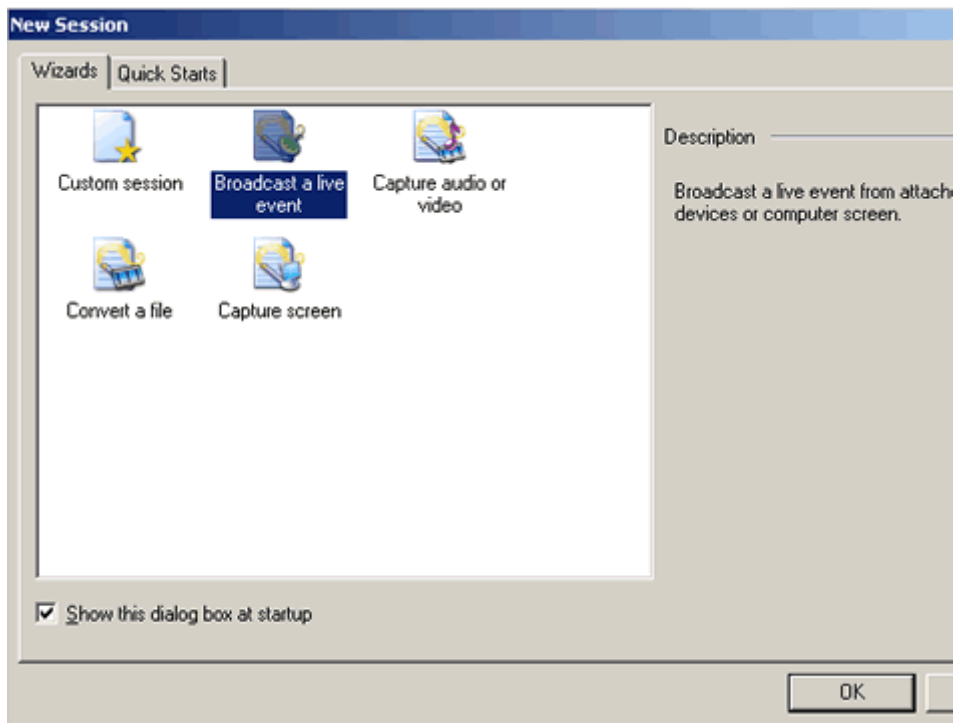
New Session

Wizards | Quick Starts

Custom session

Broadcast a live event

Capture audio or video

Convert a file

Capture screen

Description

Broadcast a live event from attache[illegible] devices or computer screen.

Show this dialog box at startup

OK